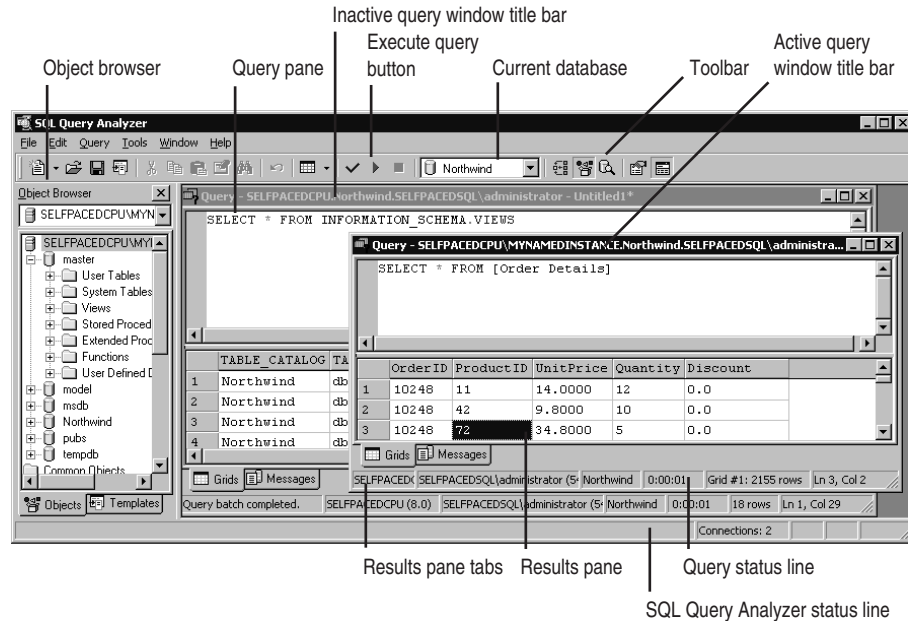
Inactive query window title bar

Execute query button

Active query window title bar

Object browser

Query pane

Current database

Toolbar

SQL Query Analyzer

File Edit Query Tools Window Help

Northwind

Object Browser

SELFPACEDCPU\MYN

SELFPACEDCPU\MYI

master

User Tables

System Tables

Views

Stored Proced

Extended Proc

Functions

User Defined [

model

msdb

Northwind

pubs

tempdb

Common Objects

Objects

Templates

Query - SELFPACEDCPU\Northwind.SELFPACEDSQL\administrator - Untitled1*

SELECT * FROM INFORMATION_SCHEMA.VIEWS

| | TABLE_CATALOG | TA |
|---|---|---|
| 1 | Northwind | db |
| 2 | Northwind | db |
| 3 | Northwind | db |
| 4 | Northwind | db |

Grids Messages

Query batch completed. SELFPACEDCPU (8.0) SELFPACEDSQL\administrator (5 Northwind 0:00:01 18 rows Ln 1, Col 29

Query - SELFPACEDCPU\MYNAMEDINSTANCE.Northwind.SELFPACEDSQL\administra...

SELECT * FROM [Order Details]

| | OrderID | ProductID | UnitPrice | Quantity | Discount |
|---|---|---|---|---|---|
| 1 | 10248 | 11 | 14.0000 | 12 | 0.0 |
| 2 | 10248 | 42 | 9.8000 | 10 | 0.0 |
| 3 | 10248 | 72 | 34.8000 | 5 | 0.0 |

Grids Messages

SELFPACEDC SELFPACEDSQL\administrator (5 Northwind 0:00:01 Grid #1: 2155 rows Ln 3, Col 2

Connections: 2

Results pane tabs

Results pane

Query status line

SQL Query Analyzer status line